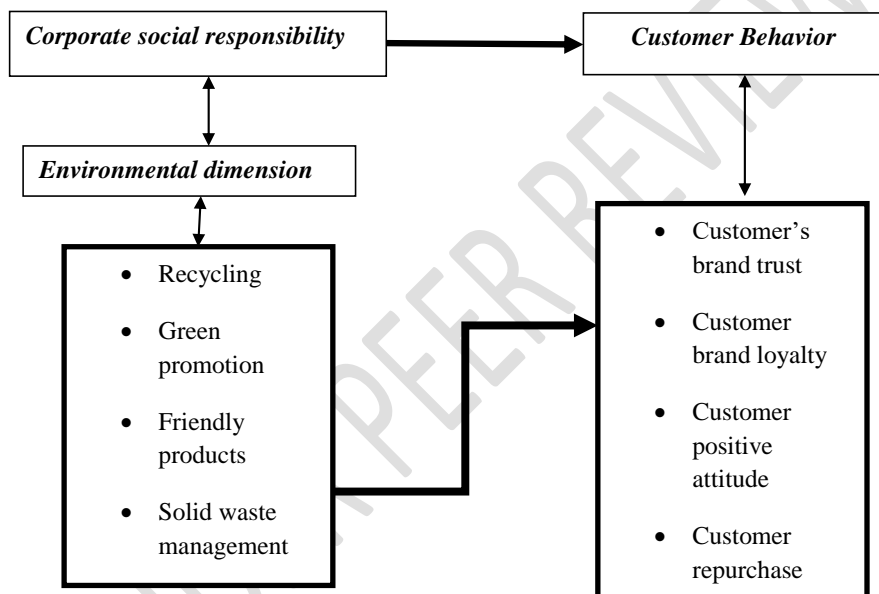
*Corporate social responsibility*

*Customer Behavior*

*Environmental dimension*

- Recycling
- Green promotion
- Friendly products
- Solid waste management

- Customer's brand trust
- Customer brand loyalty
- Customer positive attitude
- Customer repurchase

UNDER PEER REVIEW